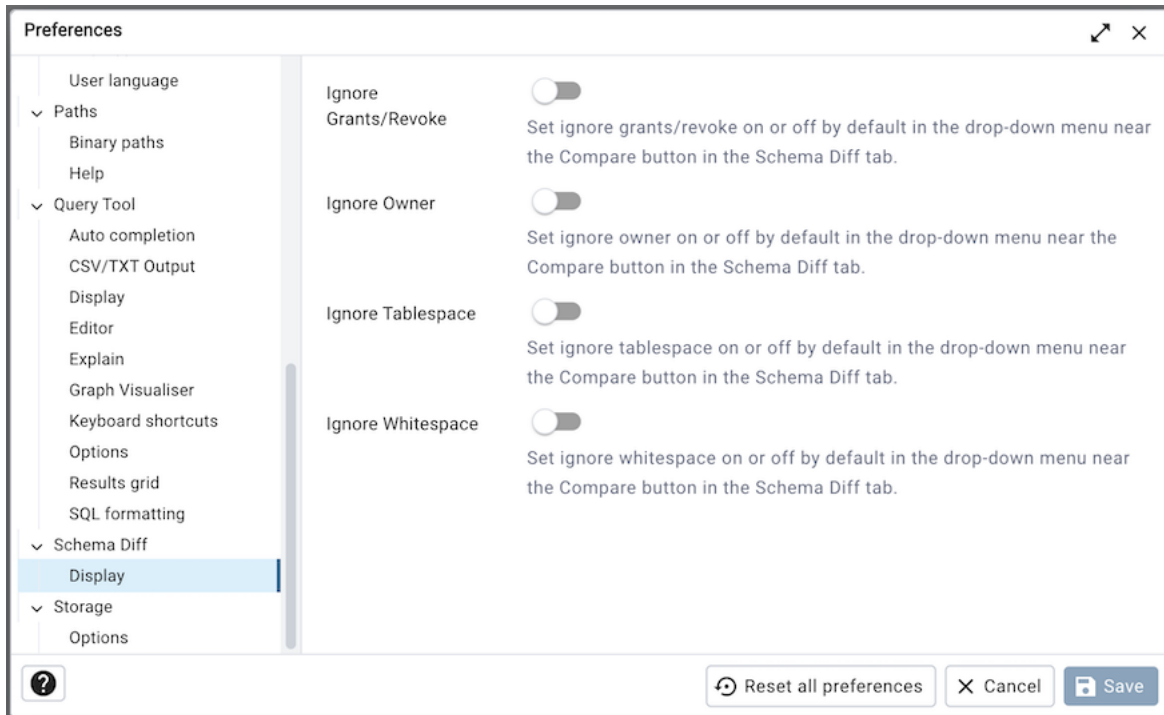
Preferences

User language
Paths
Binary paths
Help
Query Tool
Auto completion
CSV/TXT Output
Display
Editor
Explain
Graph Visualiser
Keyboard shortcuts
Options
Results grid
SQL formatting
Schema Diff
Display
Storage
Options

Ignore Grants/Revoke
Set ignore grants/revoke on or off by default in the drop-down menu near the Compare button in the Schema Diff tab.

Ignore Owner
Set ignore owner on or off by default in the drop-down menu near the Compare button in the Schema Diff tab.

Ignore Tablespace
Set ignore tablespace on or off by default in the drop-down menu near the Compare button in the Schema Diff tab.

Ignore Whitespace
Set ignore whitespace on or off by default in the drop-down menu near the Compare button in the Schema Diff tab.

Reset all preferences
Cancel
Save